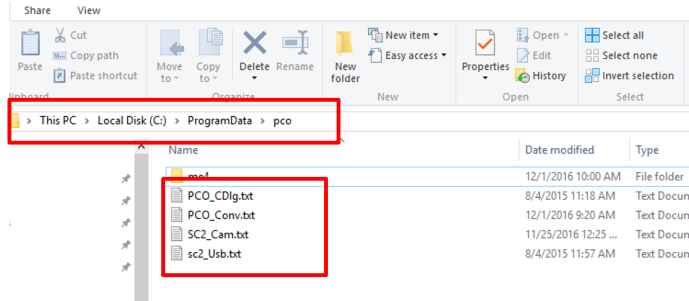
Share View

Paste Cut Copy path Paste shortcut
lipboard

Move to Copy to Delete Rename
Organize

New folder New item Easy access
New

Properties Open Edit History
Open

Select all Select none Invert selection
Select

This PC > Local Disk (C:) > ProgramData > pco

| Name | Date modified | Type |
|---|---|---|
| me4 | 12/1/2016 10:00 AM | File folder |
| PCO_CDlg.txt | 8/4/2015 11:18 AM | Text Docun |
| PCO_Conv.txt | 12/1/2016 9:20 AM | Text Docun |
| SC2_Cam.txt | 11/25/2016 12:25 ... | Text Docun |
| sc2_Usb.txt | 8/4/2015 11:57 AM | Text Docun |